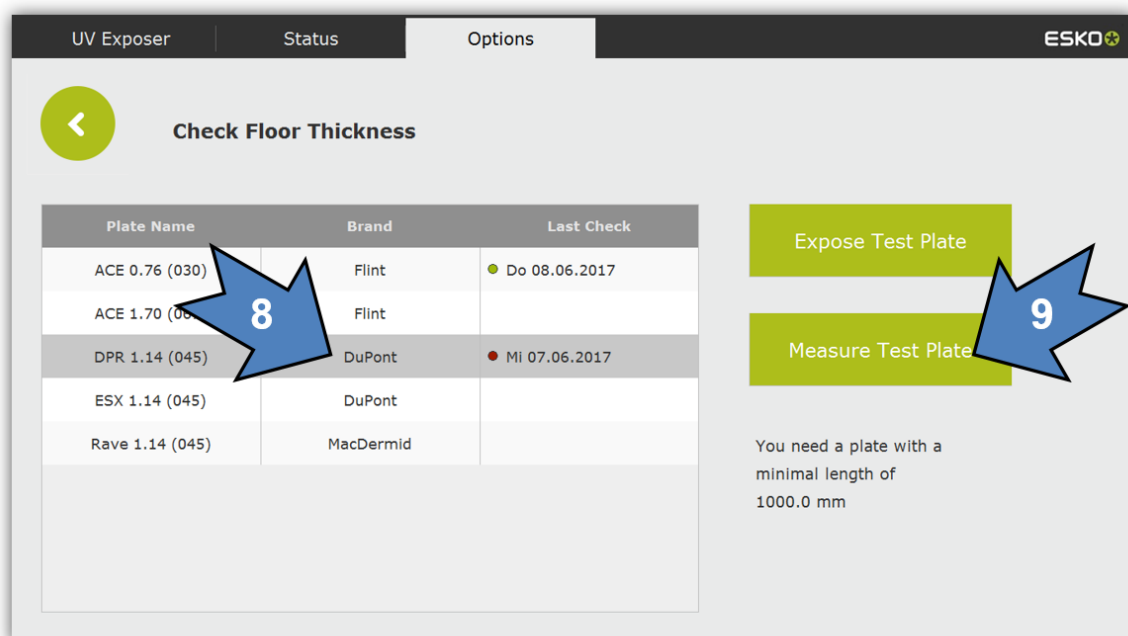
UV Exposer | Status | Options

ESKO

Check Floor Thickness

| Plate Name | Brand | Last Check |
|---|---|---|
| ACE 0.76 (030) | Flint | Do 08.06.2017 |
| ACE 1.70 (06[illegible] | Flint | |
| DPR 1.14 (045) | DuPont | Mi 07.06.2017 |
| ESX 1.14 (045) | DuPont | |
| Rave 1.14 (045) | MacDermid | |

8

Expose Test Plate

Measure Test Plate

9

You need a plate with a minimal length of 1000.0 mm